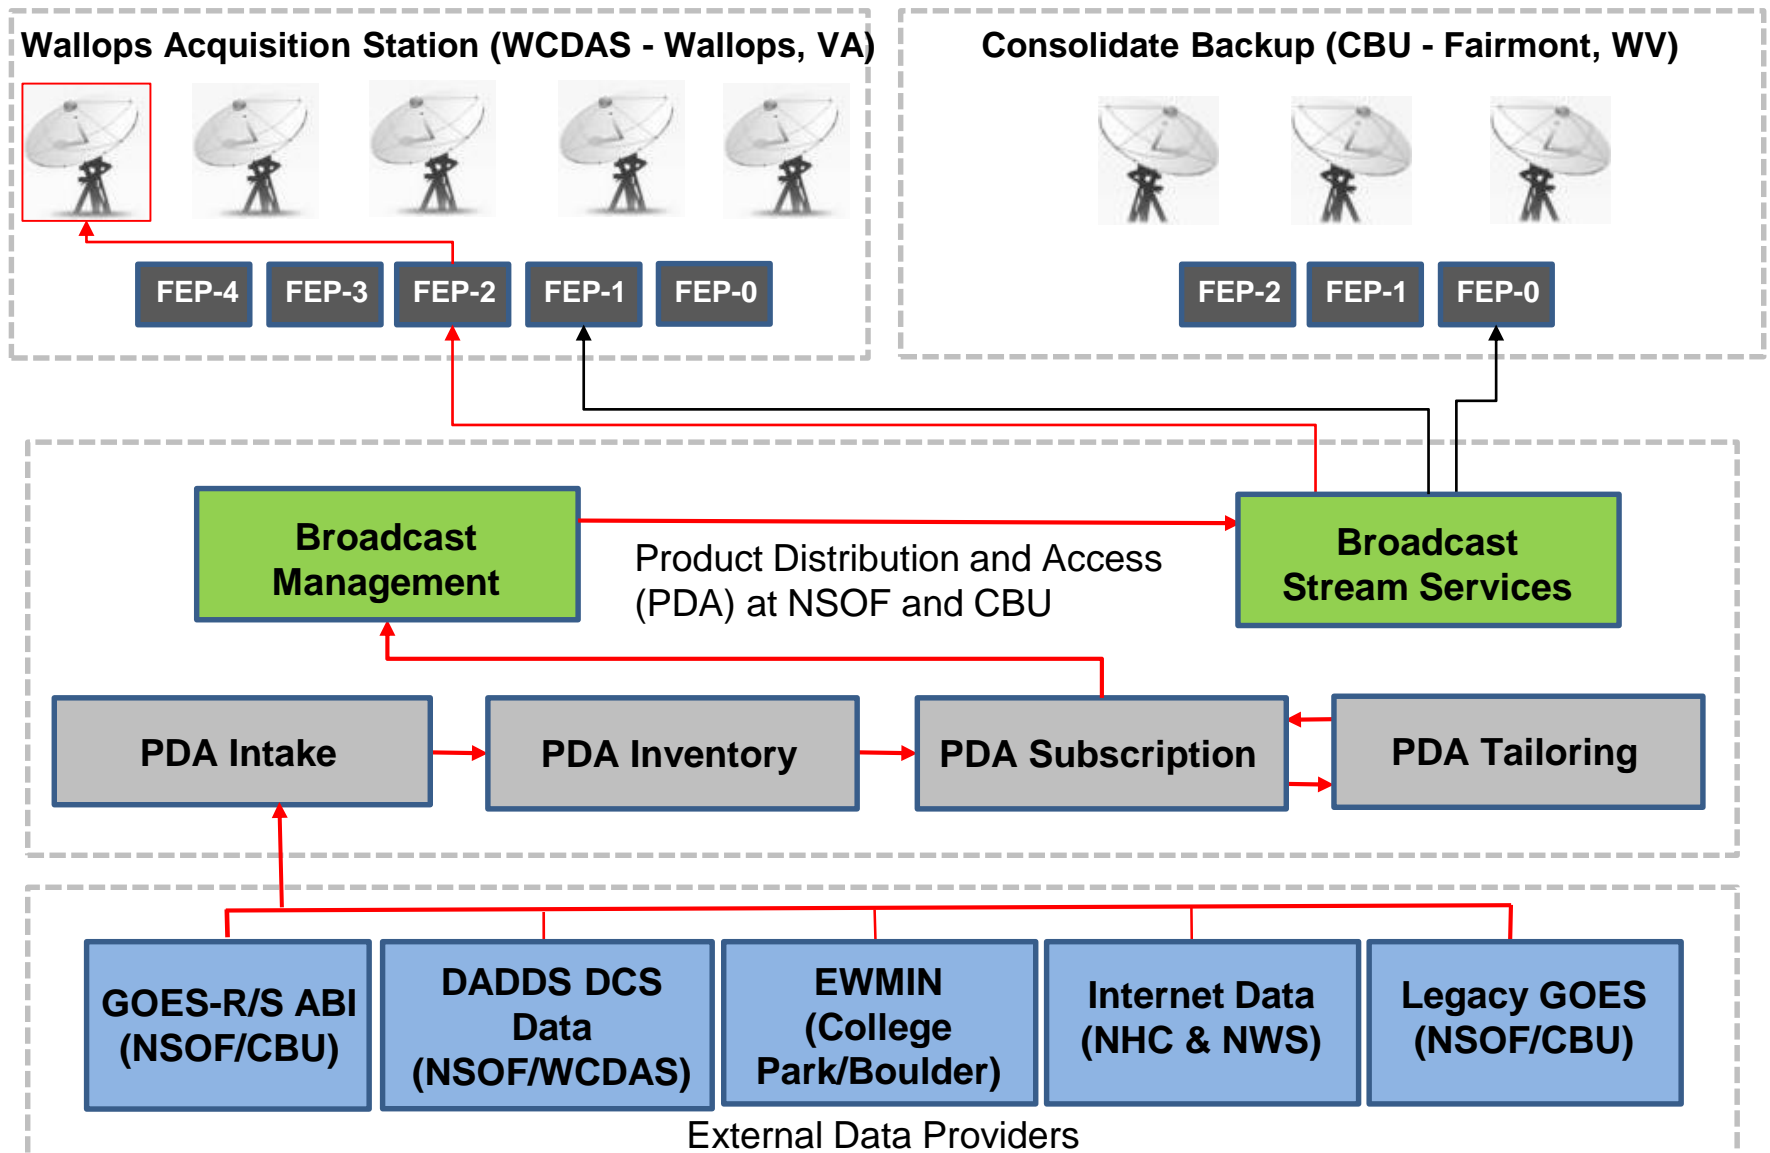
Wallops Acquisition Station (WCDAS - Wallops, VA)

Consolidate Backup (CBU - Fairmont, WV)

FEP-4 FEP-3 FEP-2 FEP-1 FEP-0

FEP-2 FEP-1 FEP-0

Broadcast Management

Product Distribution and Access (PDA) at NSOF and CBU

Broadcast Stream Services

PDA Intake

PDA Inventory

PDA Subscription

PDA Tailoring

GOES-R/S ABI (NSOF/CBU)

DADDS DCS Data (NSOF/WCDAS)

EWMIN (College Park/Boulder)

Internet Data (NHC & NWS)

Legacy GOES (NSOF/CBU)

External Data Providers